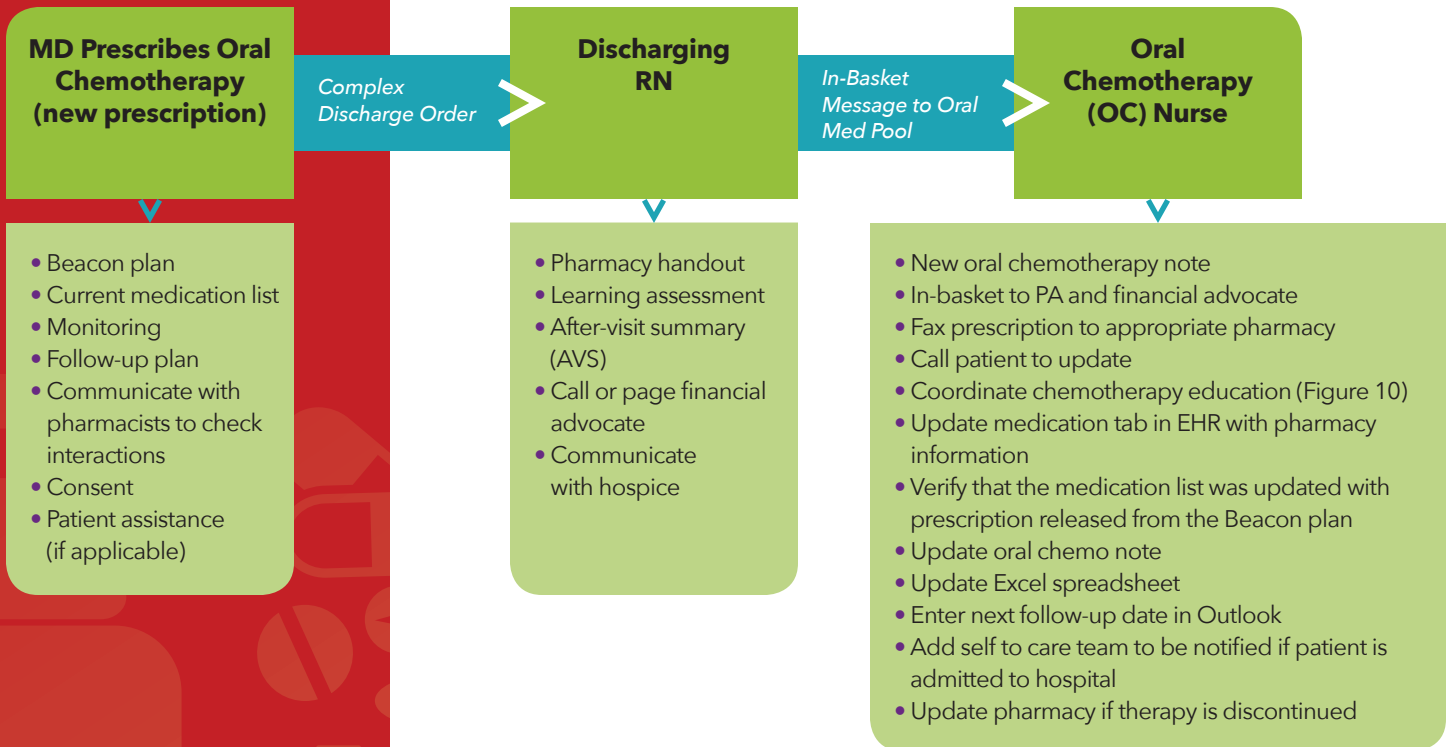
MD Prescribes Oral Chemotherapy (new prescription)

Complex Discharge Order

Discharging RN

In-Basket Message to Oral Med Pool

Oral Chemotherapy (OC) Nurse

• Beacon plan
• Current medication list
• Monitoring
• Follow-up plan
• Communicate with pharmacists to check interactions
• Consent
• Patient assistance (if applicable)

• Pharmacy handout
• Learning assessment
• After-visit summary (AVS)
• Call or page financial advocate
• Communicate with hospice

• New oral chemotherapy note
• In-basket to PA and financial advocate
• Fax prescription to appropriate pharmacy
• Call patient to update
• Coordinate chemotherapy education (Figure 10)
• Update medication tab in EHR with pharmacy information
• Verify that the medication list was updated with prescription released from the Beacon plan
• Update oral chemo note
• Update Excel spreadsheet
• Enter next follow-up date in Outlook
• Add self to care team to be notified if patient is admitted to hospital
• Update pharmacy if therapy is discontinued